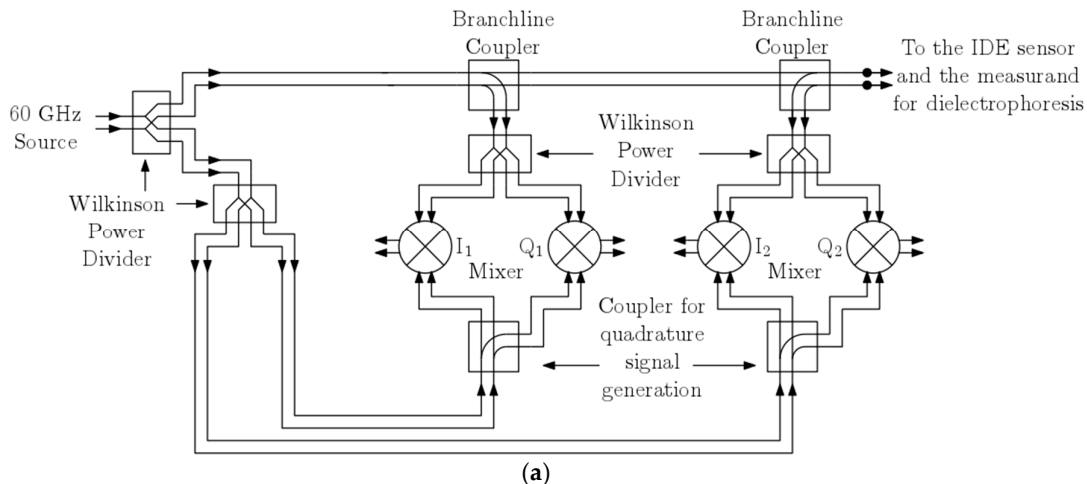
Branchline Coupler

Branchline Coupler

To the IDE sensor and the measurand for dielectrophoresis

60 GHz Source

Wilkinson Power Divider

Wilkinson Power Divider

$I_1$

$Q_1$

Mixer

$I_2$

$Q_2$

Mixer

Coupler for quadrature signal generation

(a)